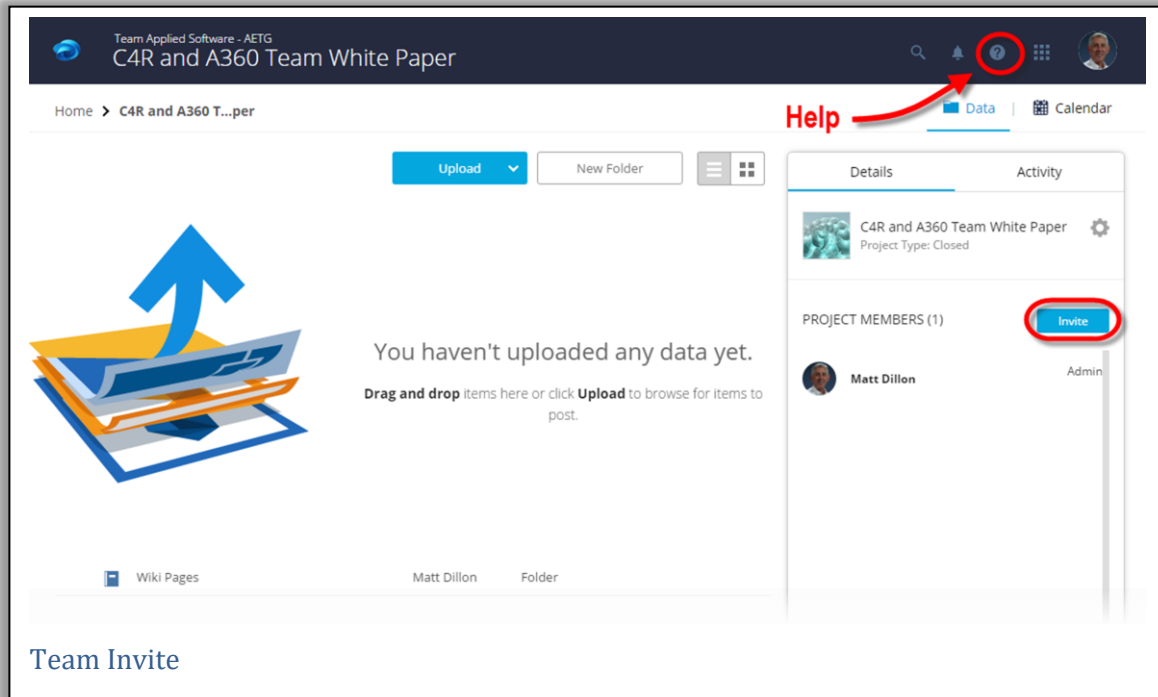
Team Applied Software - AETG
C4R and A360 Team White Paper

Home > C4R and A360 T...per

Help

Data | Calendar

Upload

New Folder

Details

Activity

C4R and A360 Team White Paper
Project Type: Closed

PROJECT MEMBERS (1)

Invite

Matt Dillon

Admin

You haven't uploaded any data yet.

**Drag and drop** items here or click **Upload** to browse for items to post.

Wiki Pages Matt Dillon Folder

Team Invite